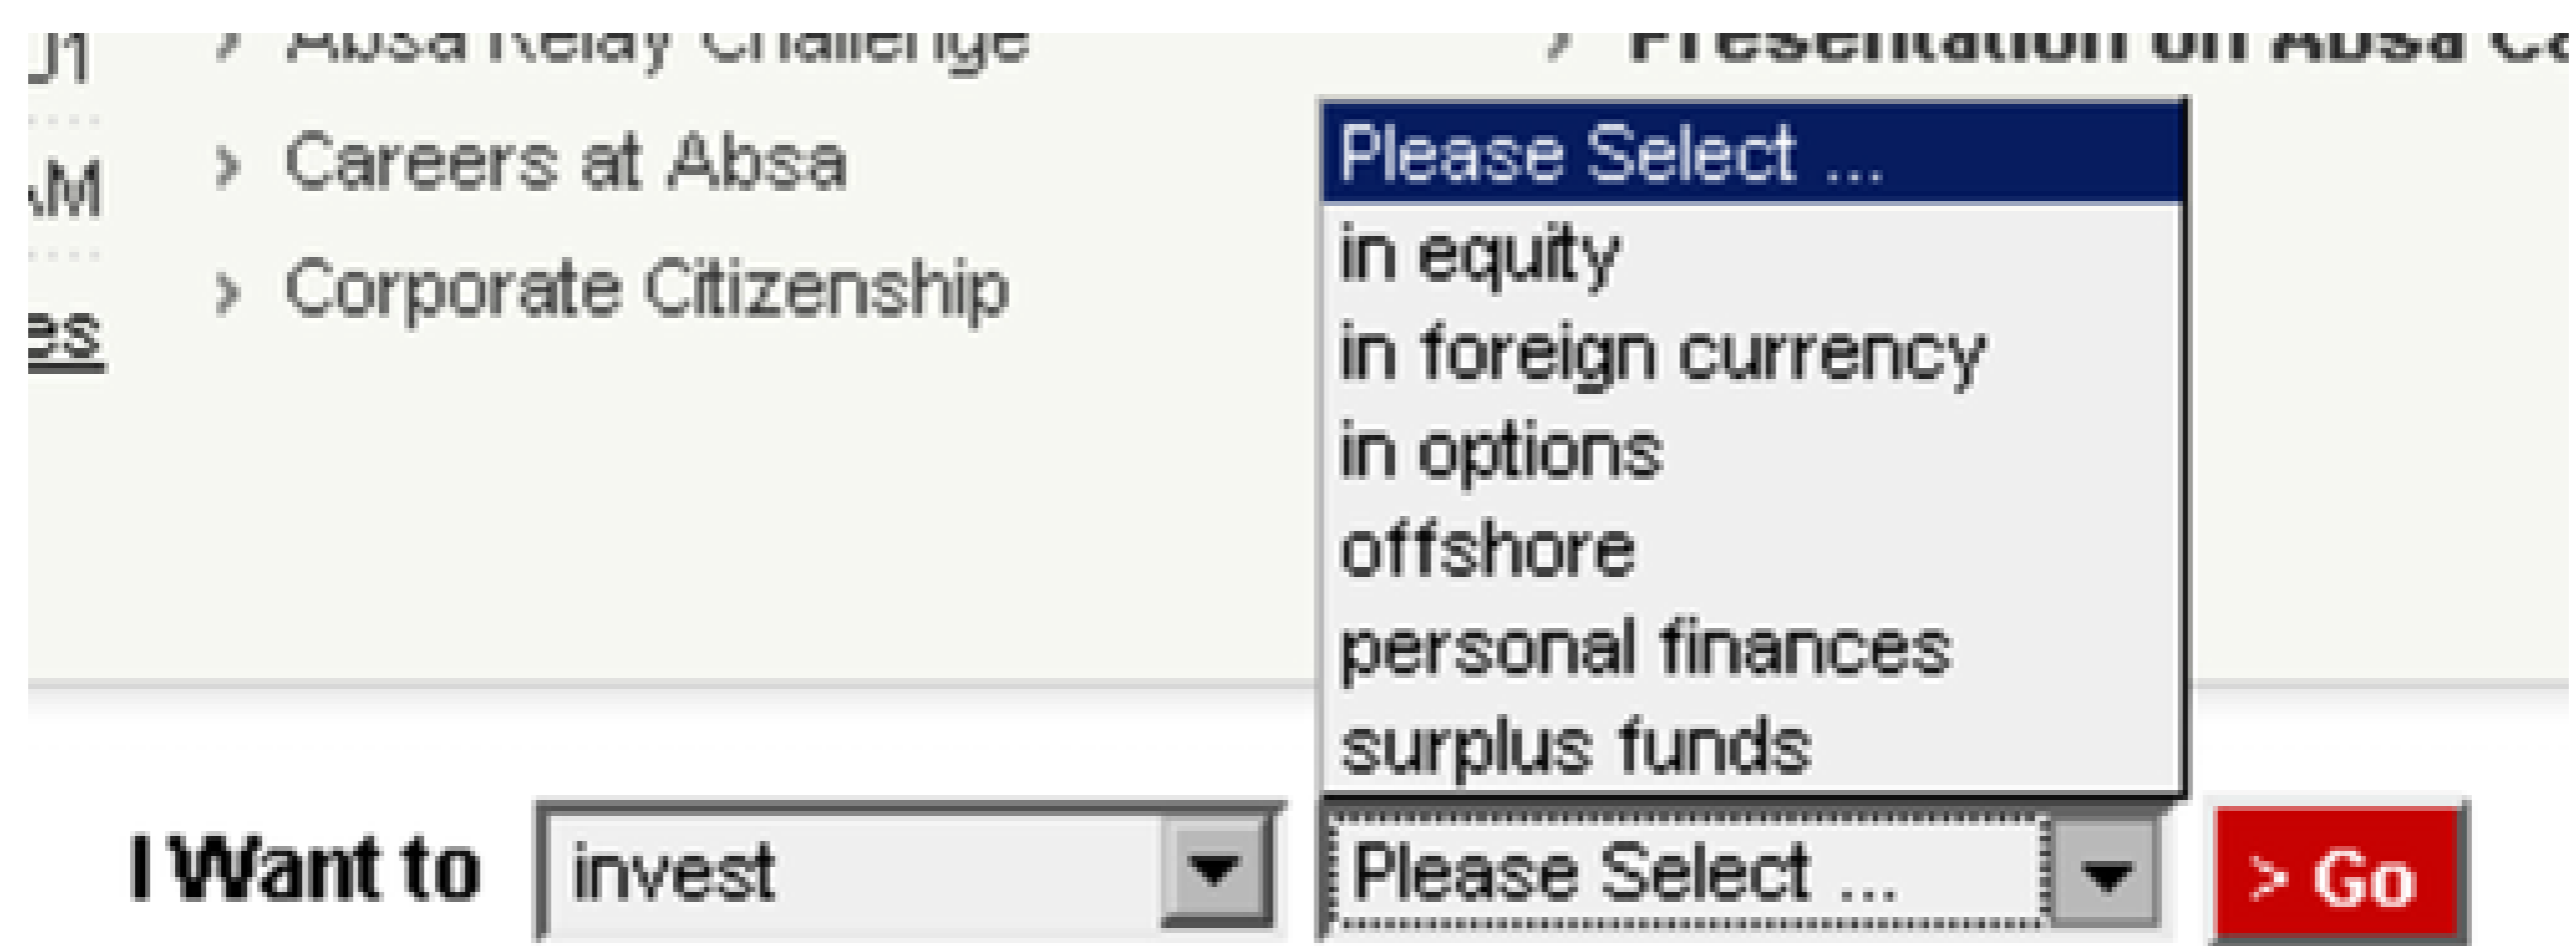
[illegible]
AM
es

› Absa Relay Challenge
› Careers at Absa
› Corporate Citizenship

› Presentation on Absa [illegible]

Please Select ...
in equity
in foreign currency
in options
offshore
personal finances
surplus funds

I Want to invest Please Select ... > Go